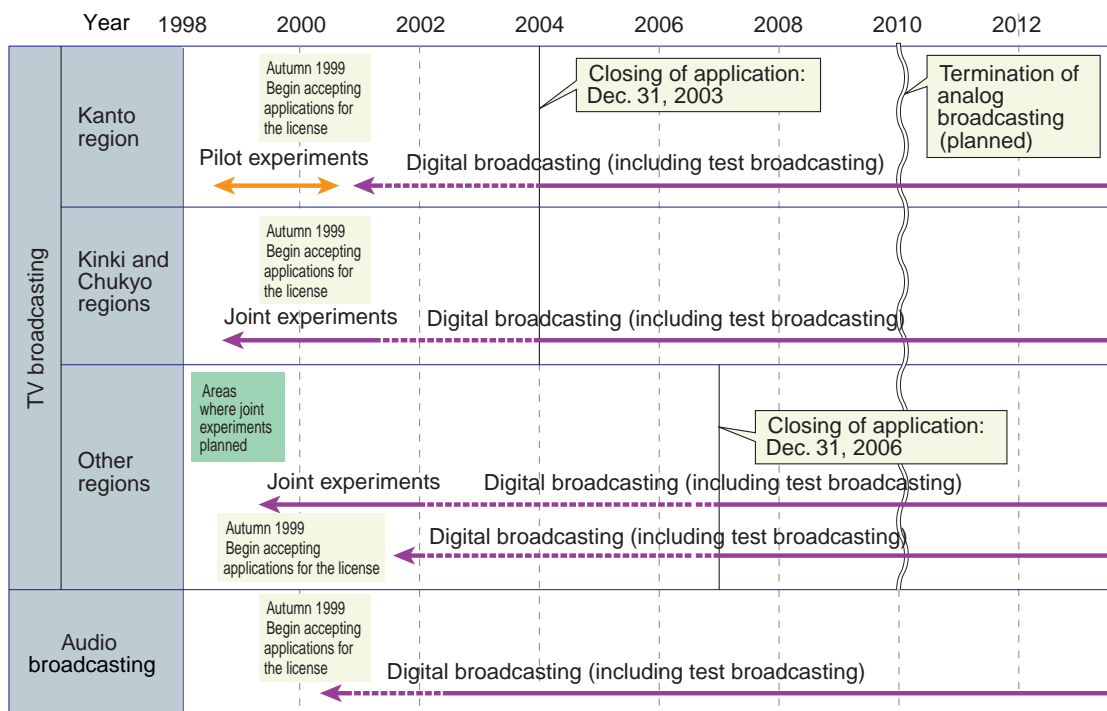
| Year | | 1998 | 2000 | 2002 | 2004 | 2006 | 2008 | 2010 | 2012 |
|---|---|---|---|---|---|---|---|---|---|

TV broadcasting

Kanto region

Autumn 1999 Begin accepting applications for the license

Closing of application: Dec. 31, 2003

Termination of analog broadcasting (planned)

Pilot experiments

Digital broadcasting (including test broadcasting)

Kinki and Chukyo regions

Autumn 1999 Begin accepting applications for the license

Joint experiments

Digital broadcasting (including test broadcasting)

Other regions

Areas where joint experiments planned

Closing of application: Dec. 31, 2006

Joint experiments

Digital broadcasting (including test broadcasting)

Autumn 1999 Begin accepting applications for the license

Digital broadcasting (including test broadcasting)

Audio broadcasting

Autumn 1999 Begin accepting applications for the license

Digital broadcasting (including test broadcasting)